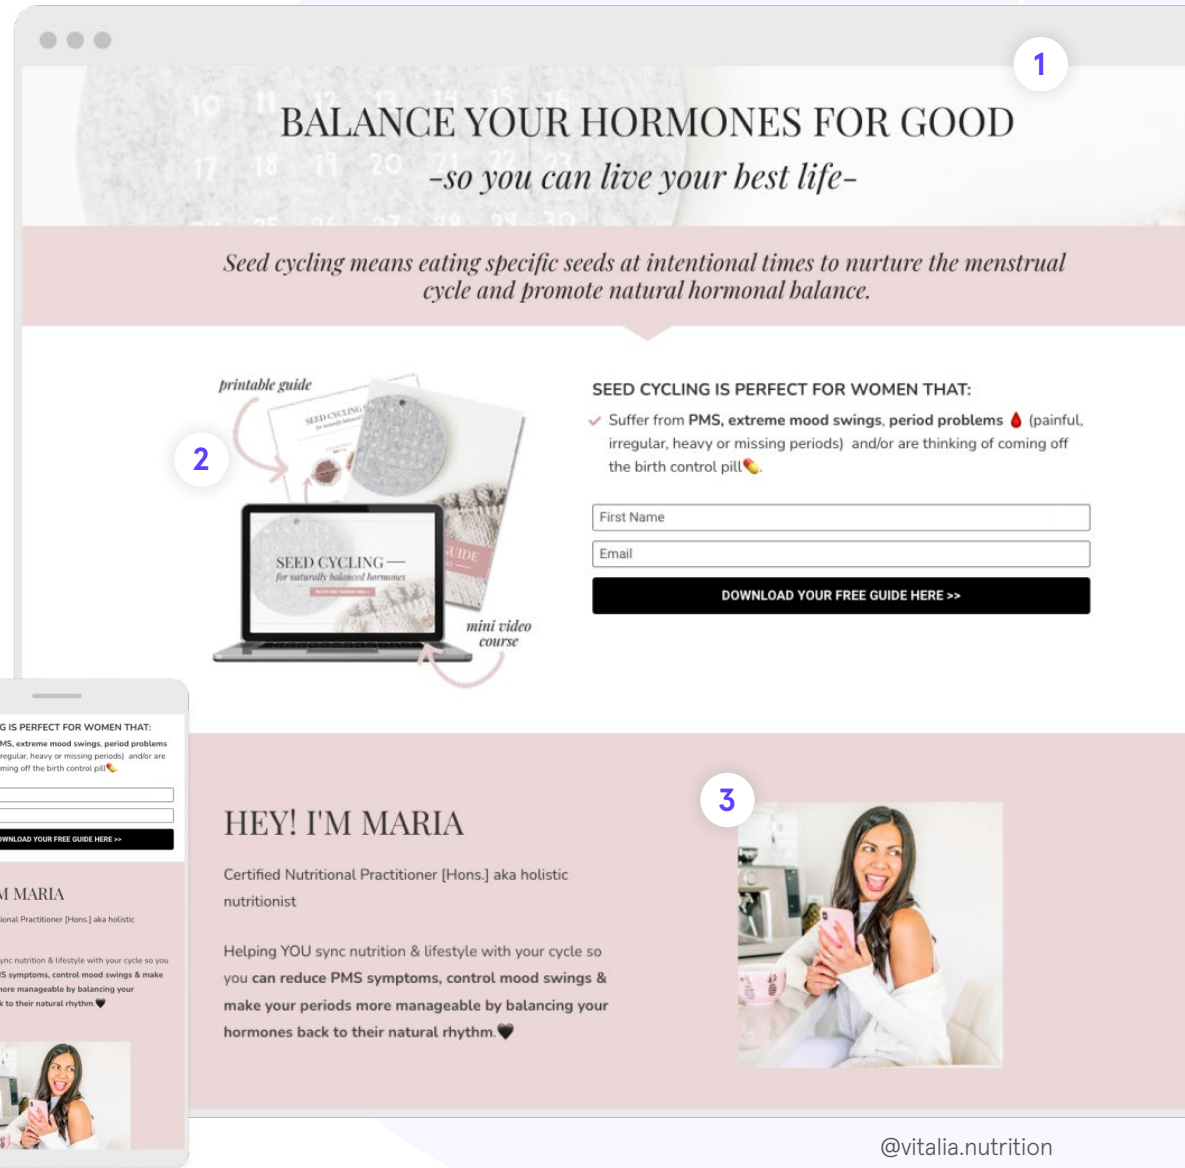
1

BALANCE YOUR HORMONES FOR GOOD

-so you can live your best life-

Seed cycling means eating specific seeds at intentional times to nurture the menstrual cycle and promote natural hormonal balance.

printable guide

2

SEED CYCLING — for naturally balanced hormones

mini video course

SEED CYCLING IS PERFECT FOR WOMEN THAT:

Suffer from PMS, extreme mood swings, period problems (painful, irregular, heavy or missing periods) and/or are thinking of coming off the birth control pill.

First Name

Email

DOWNLOAD YOUR FREE GUIDE HERE >>

G IS PERFECT FOR WOMEN THAT:

MS, extreme mood swings, period problems rregular, heavy or missing periods) and/or are ming off the birth control pill

DOWNLOAD YOUR FREE GUIDE HERE >>

M MARIA

ional Practitioner [Hons.] aka holistic

ync nutrition & lifestyle with your cycle so you S symptoms, control mood swings & make ore manageable by balancing your k to their natural rhythm.

HEY! I'M MARIA

3

Certified Nutritional Practitioner [Hons.] aka holistic nutritionist

Helping YOU sync nutrition & lifestyle with your cycle so you can reduce PMS symptoms, control mood swings & make your periods more manageable by balancing your hormones back to their natural rhythm.

@vitalia.nutrition